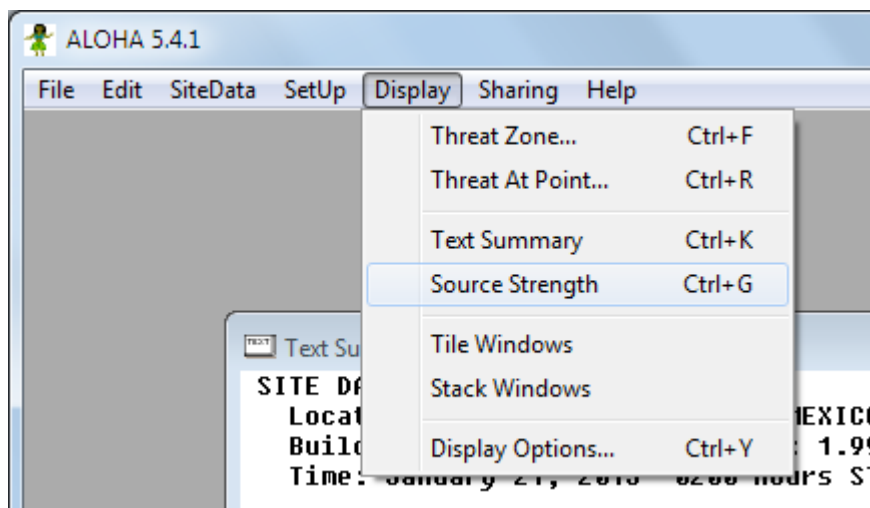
ALOHA 5.4.1

File Edit SiteData SetUp Display Sharing Help

Threat Zone... Ctrl+F
Threat At Point... Ctrl+R
Text Summary Ctrl+K
Source Strength Ctrl+G
Tile Windows
Stack Windows
Display Options... Ctrl+Y

Text Su

SITE DA
Locat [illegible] MEXIC
Buil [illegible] 1.9
Time: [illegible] hours S